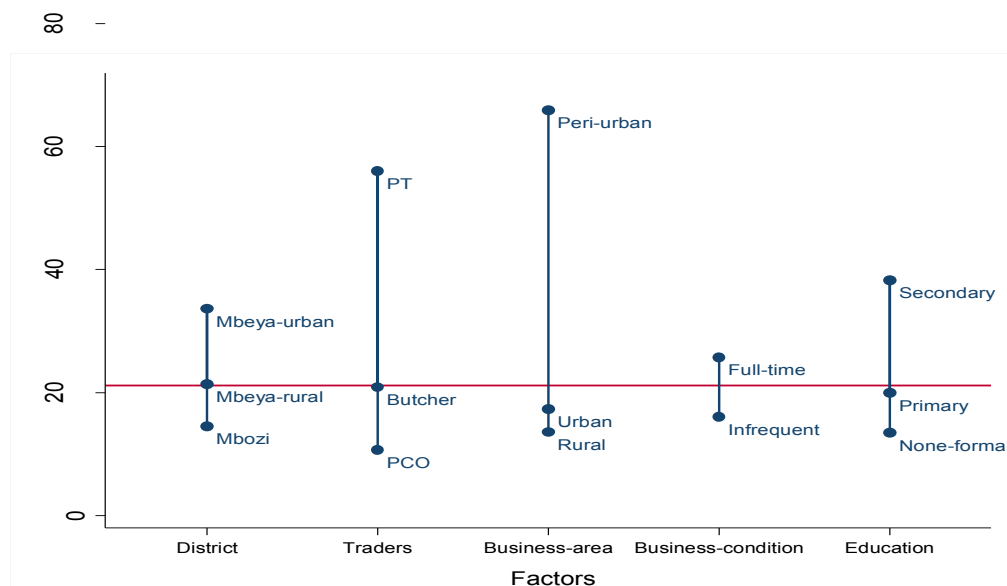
80
60
40
20
0

Mbeya-urban
Mbeya-rural
Mbozi

PT
Butcher
PCO

Peri-urban
Urban
Rural

Full-time
Infrequent

Secondary
Primary
None-forma

District
Traders
Business-area
Business-condition
Education

Factors